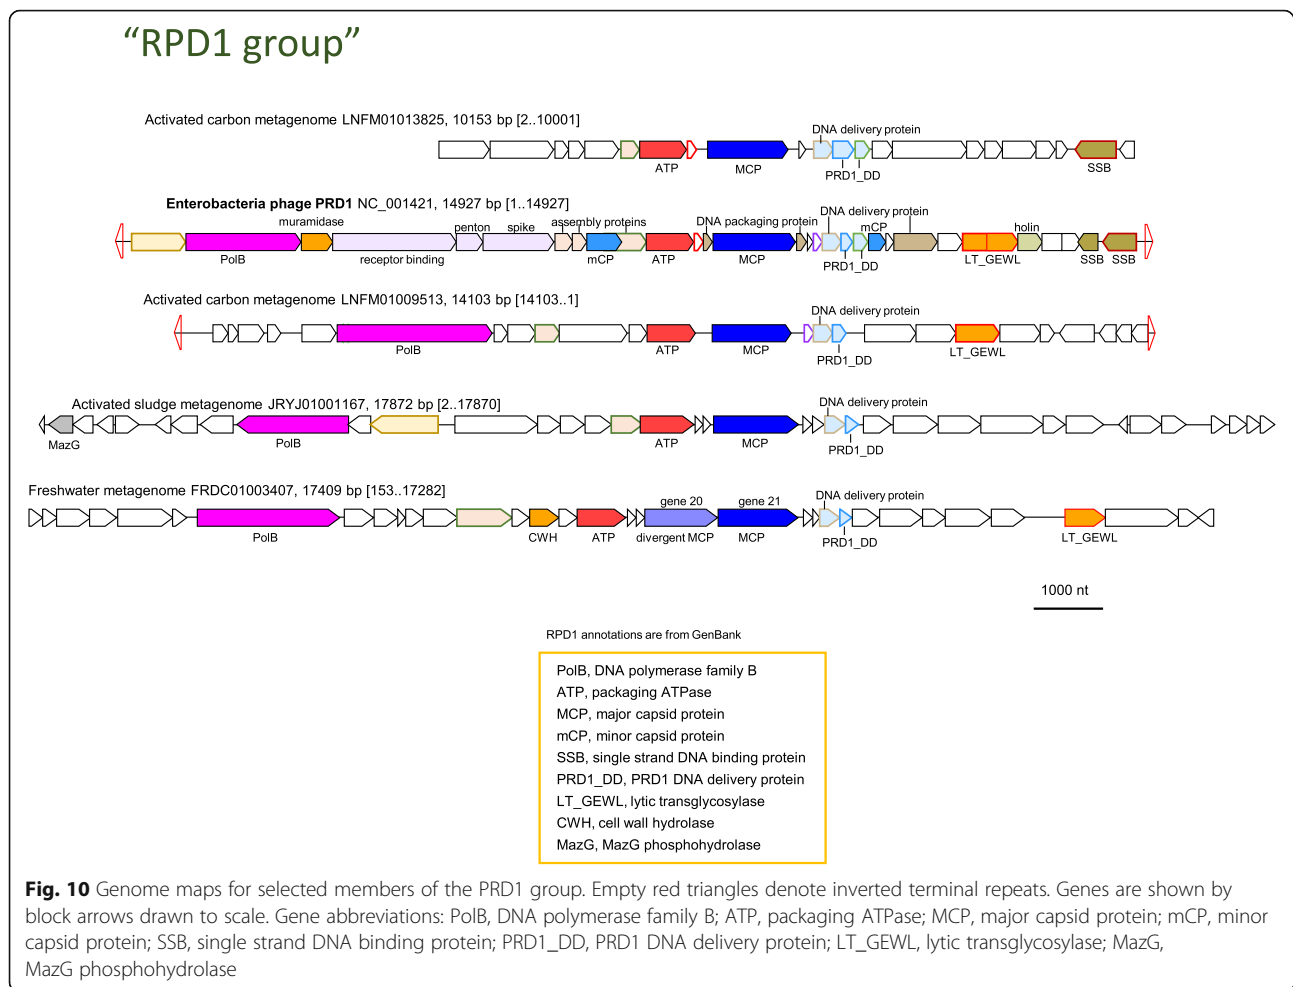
“RPD1 group”

Activated carbon metagenome LNFM01013825, 10153 bp [2..10001]

DNA delivery protein

ATP MCP PRD1_DD SSB

Enterobacteria phage PRD1 NC_001421, 14927 bp [1..14927]

muramidase penton spike assembly proteins DNA packaging protein DNA delivery protein mCP holin

PolB receptor binding mCP ATP MCP PRD1_DD LT_GEWL SSB SSB

Activated carbon metagenome LNFM01009513, 14103 bp [14103..1]

DNA delivery protein

PolB ATP MCP PRD1_DD LT_GEWL

Activated sludge metagenome JRYJ01001167, 17872 bp [2..17870]

DNA delivery protein

MazG PolB ATP MCP PRD1_DD

Freshwater metagenome FRDC01003407, 17409 bp [153..17282]

gene 20 gene 21 DNA delivery protein

PolB CWH ATP divergent MCP MCP PRD1_DD LT_GEWL

1000 nt

RPD1 annotations are from GenBank

PolB, DNA polymerase family B
ATP, packaging ATPase
MCP, major capsid protein
mCP, minor capsid protein
SSB, single strand DNA binding protein
PRD1_DD, PRD1 DNA delivery protein
LT_GEWL, lytic transglycosylase
CWH, cell wall hydrolase
MazG, MazG phosphohydrolase

Fig. 10 Genome maps for selected members of the PRD1 group. Empty red triangles denote inverted terminal repeats. Genes are shown by block arrows drawn to scale. Gene abbreviations: PolB, DNA polymerase family B; ATP, packaging ATPase; MCP, major capsid protein; mCP, minor capsid protein; SSB, single strand DNA binding protein; PRD1_DD, PRD1 DNA delivery protein; LT_GEWL, lytic transglycosylase; MazG, MazG phosphohydrolase